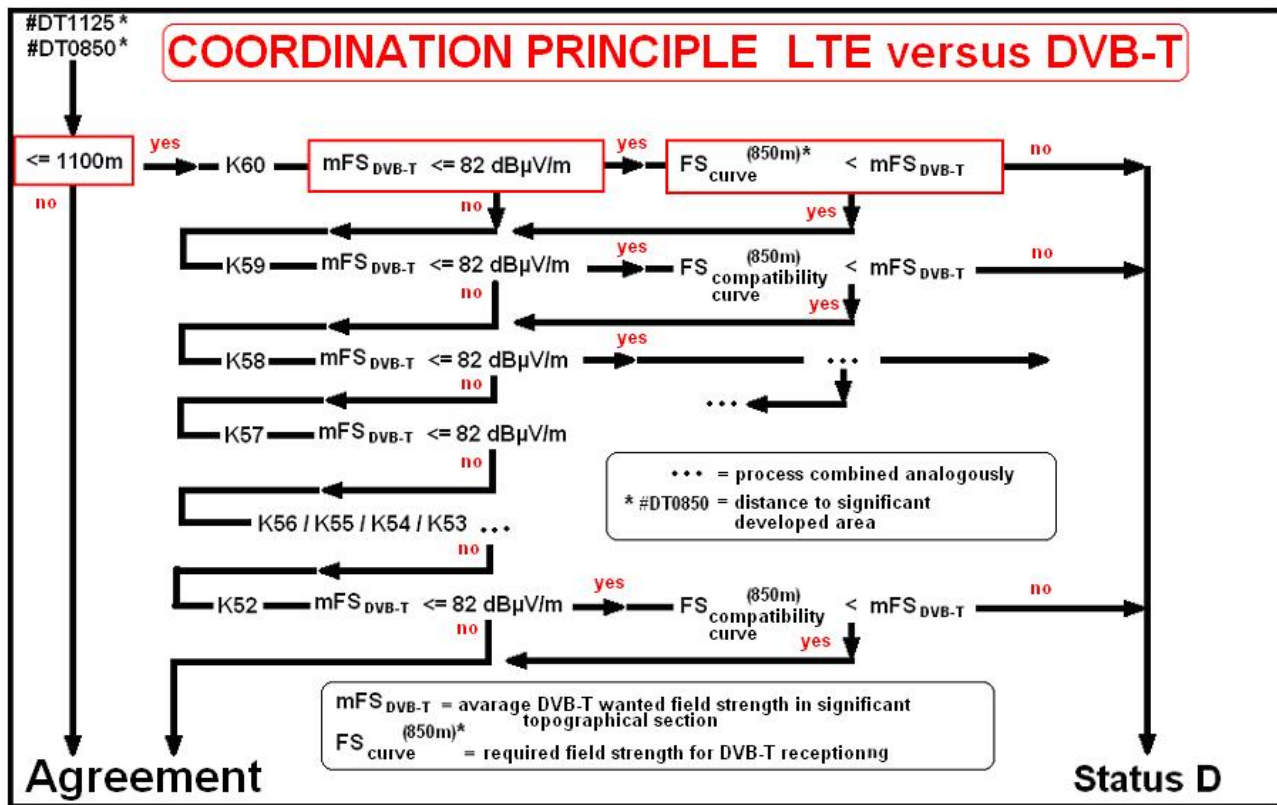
#DT1125 *
#DT0850 *

COORDINATION PRINCIPLE LTE versus DVB-T

<= 1100m

yes

no

K60 $mFS_{DVB-T}$ <= 82 dBµV/m

yes

$FS_{curve}^{(850m)*}$ < $mFS_{DVB-T}$

no

no

yes

K59 $mFS_{DVB-T}$ <= 82 dBµV/m

yes

$FS_{compatibility\ curve}^{(850m)}$ < $mFS_{DVB-T}$

no

no

yes

K58 $mFS_{DVB-T}$ <= 82 dBµV/m

yes

• • •

no

• • •

K57 $mFS_{DVB-T}$ <= 82 dBµV/m

no

• • • = process combined analogously

* #DT0850 = distance to significant developed area

K56 / K55 / K54 / K53 • • •

no

K52 $mFS_{DVB-T}$ <= 82 dBµV/m

yes

$FS_{compatibility\ curve}^{(850m)}$ < $mFS_{DVB-T}$

no

no

yes

$mFS_{DVB-T}$ = avarage DVB-T wanted field strength in significant topographical section

$FS_{curve}^{(850m)*}$ = required field strength for DVB-T receptionng

Agreement

Status D